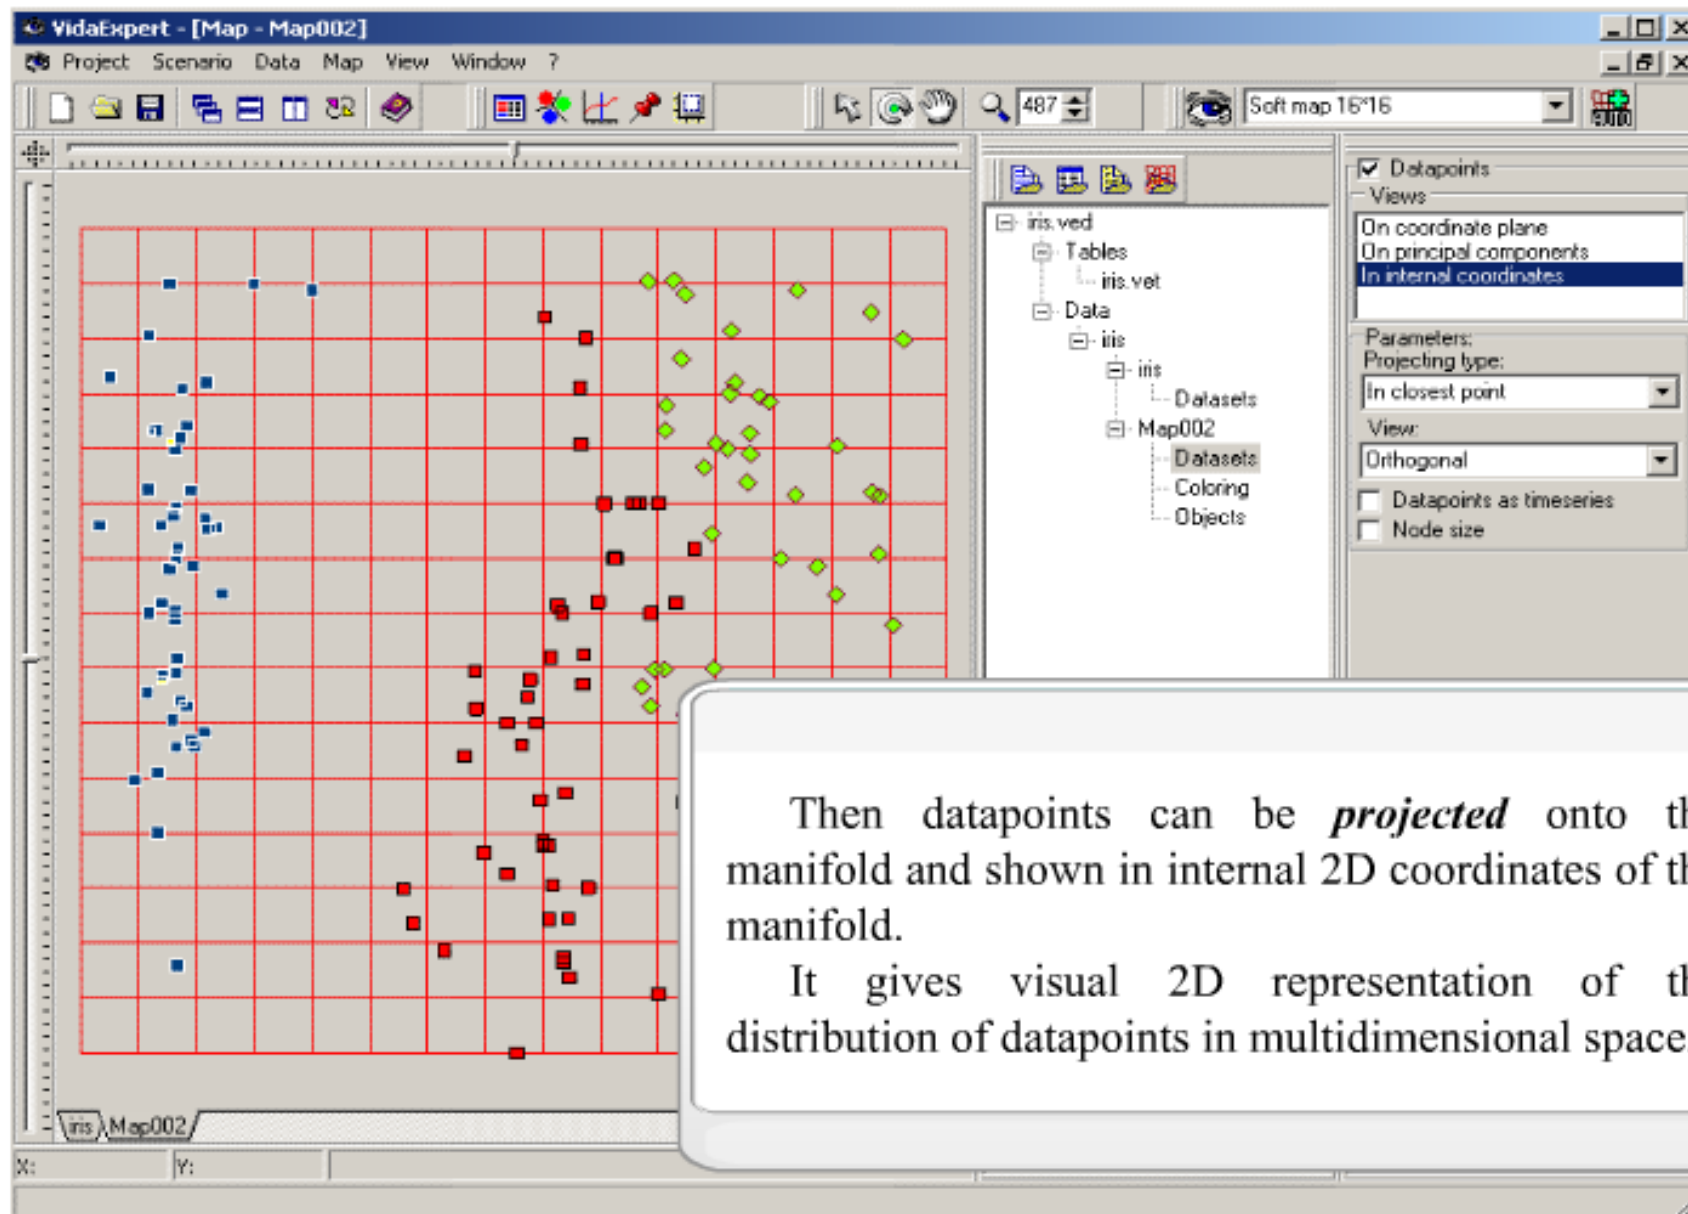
VidaExpert - [Map - Map002]

Project Scenario Data Map View Window ?

487

Soft map 16*16

iris.ved
Tables
iris.vet
Data
iris
iris
Datasets
Map002
Datasets
Coloring
Objects

Datapoints
Views
On coordinate plane
On principal components
In internal coordinates

Parameters:
Projecting type:
In closest point
View:
Orthogonal
Datapoints as timeseries
Node size

iris Map002

X:
Y:

Then datapoints can be *projected* onto th manifold and shown in internal 2D coordinates of th manifold.

It gives visual 2D representation of th distribution of datapoints in multidimensional space